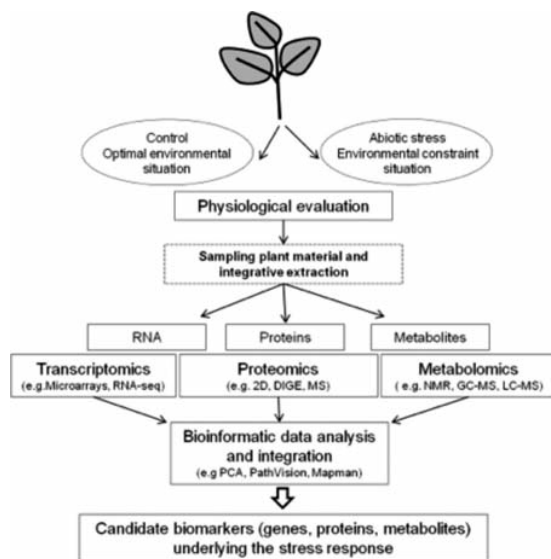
Control
Optimal environmental situation

Abiotic stress
Environmental constraint situation

Physiological evaluation

Sampling plant material and integrative extraction

RNA

Proteins

Metabolites

Transcriptomics
(e.g.Microarrays, RNA-seq)

Proteomics
(e.g. 2D, DIGE, MS)

Metabolomics
( e.g. NMR, GC-MS, LC-MS)

Bioinformatic data analysis and integration
(e.g PCA, PathVision, Mapman)

Candidate biomarkers (genes, proteins, metabolites) underlying the stress response